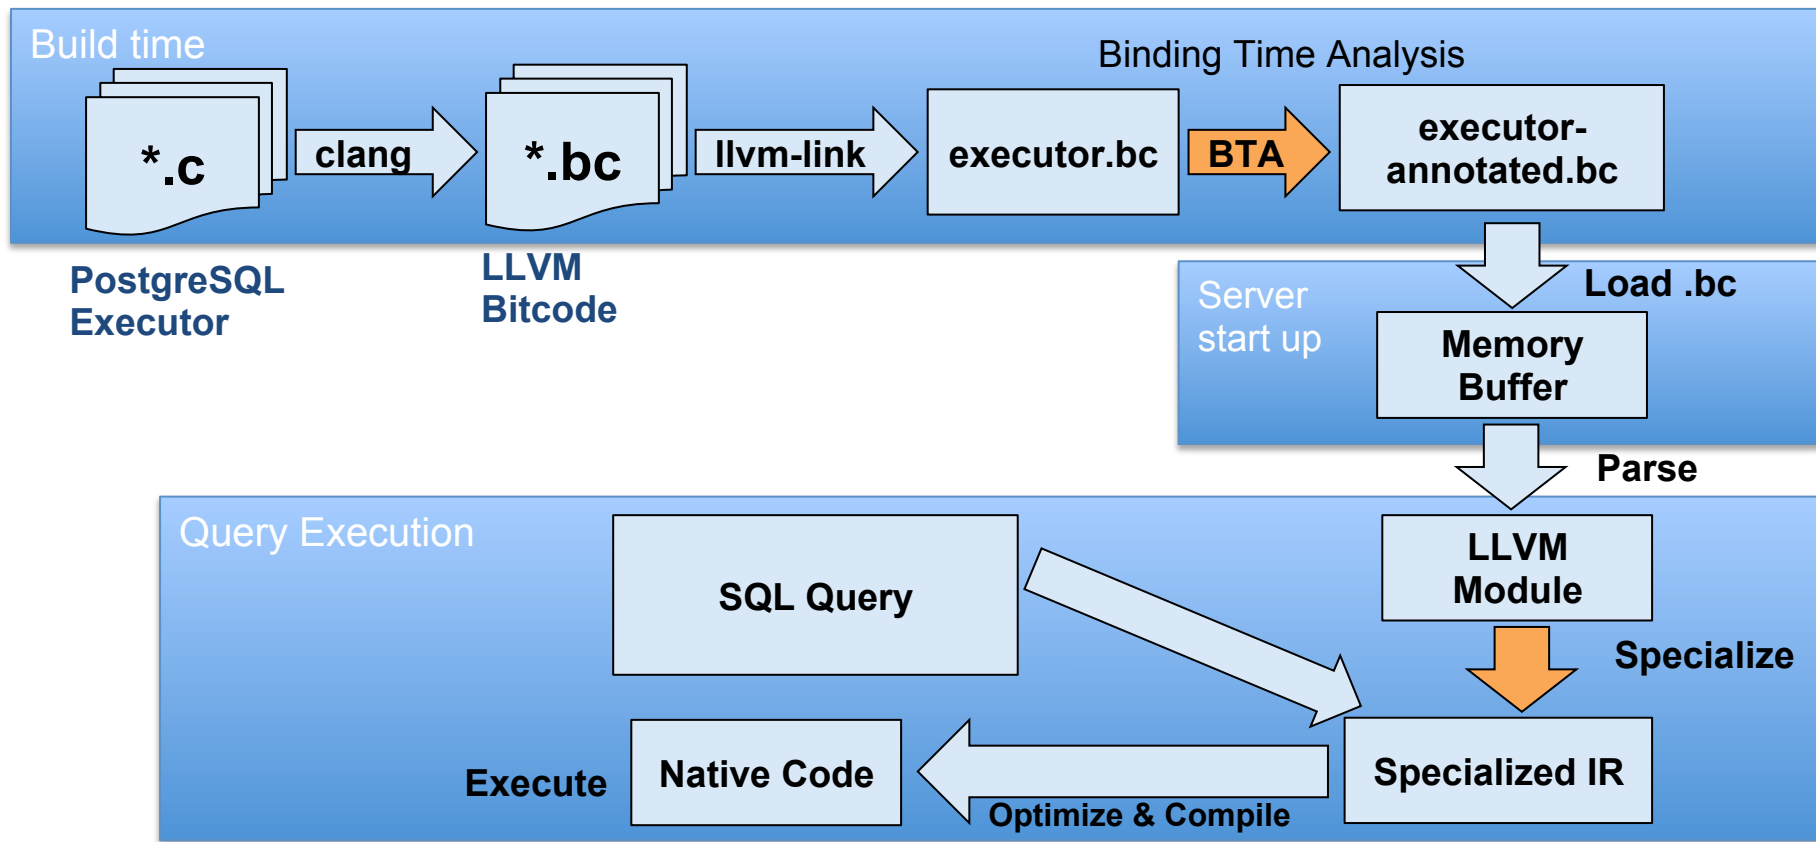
Build time

Binding Time Analysis

*.c

clang

*.bc

llvm-link

executor.bc

BTA

executor-annotated.bc

PostgreSQL Executor

LLVM Bitcode

Server start up

Load .bc

Memory Buffer

Parse

Query Execution

SQL Query

LLVM Module

Specialize

Execute

Native Code

Specialized IR

Optimize & Compile